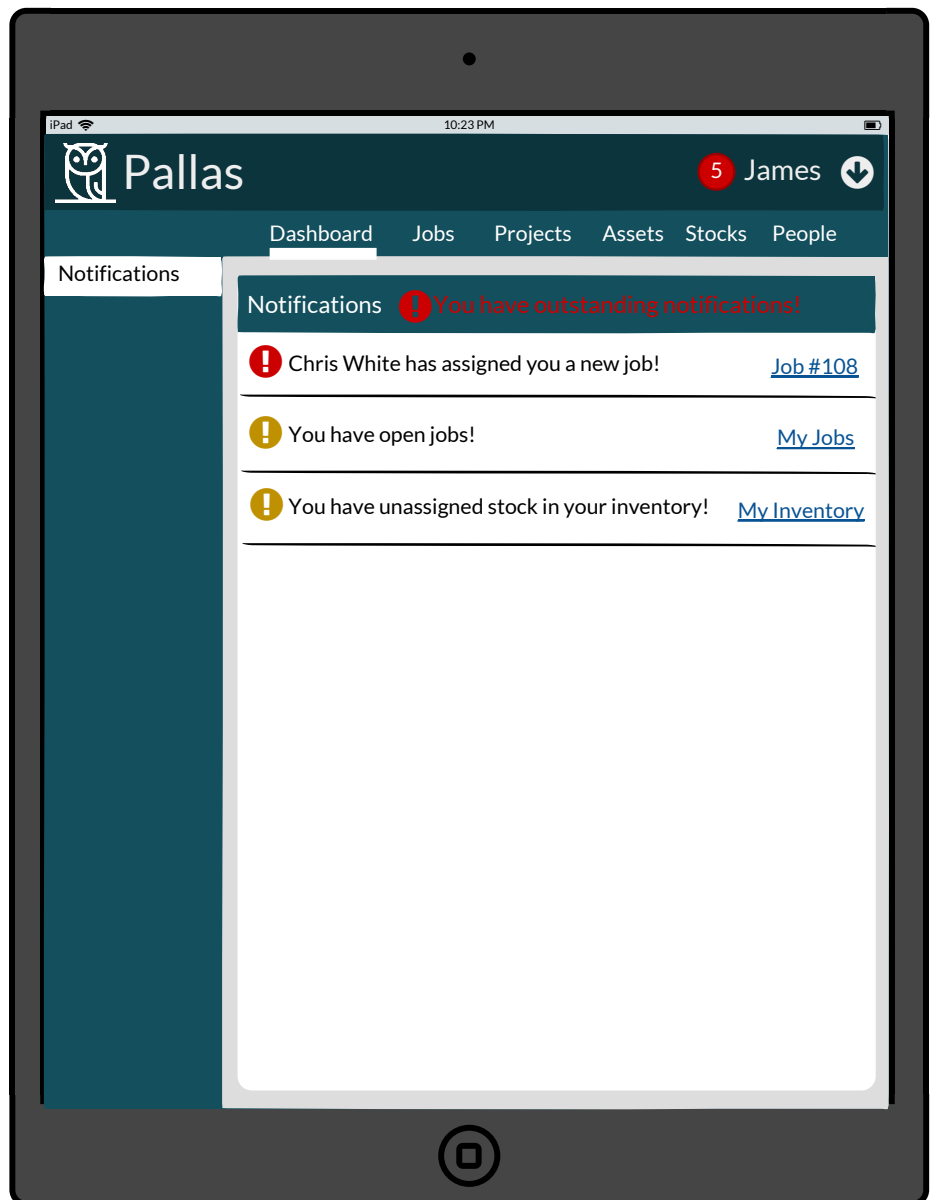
iPad 10:23 PM

Pallas

5 James

Dashboard Jobs Projects Assets Stocks People

Notifications

Notifications You have outstanding notifications!

Chris White has assigned you a new job! Job #108

You have open jobs! My Jobs

You have unassigned stock in your inventory! My Inventory